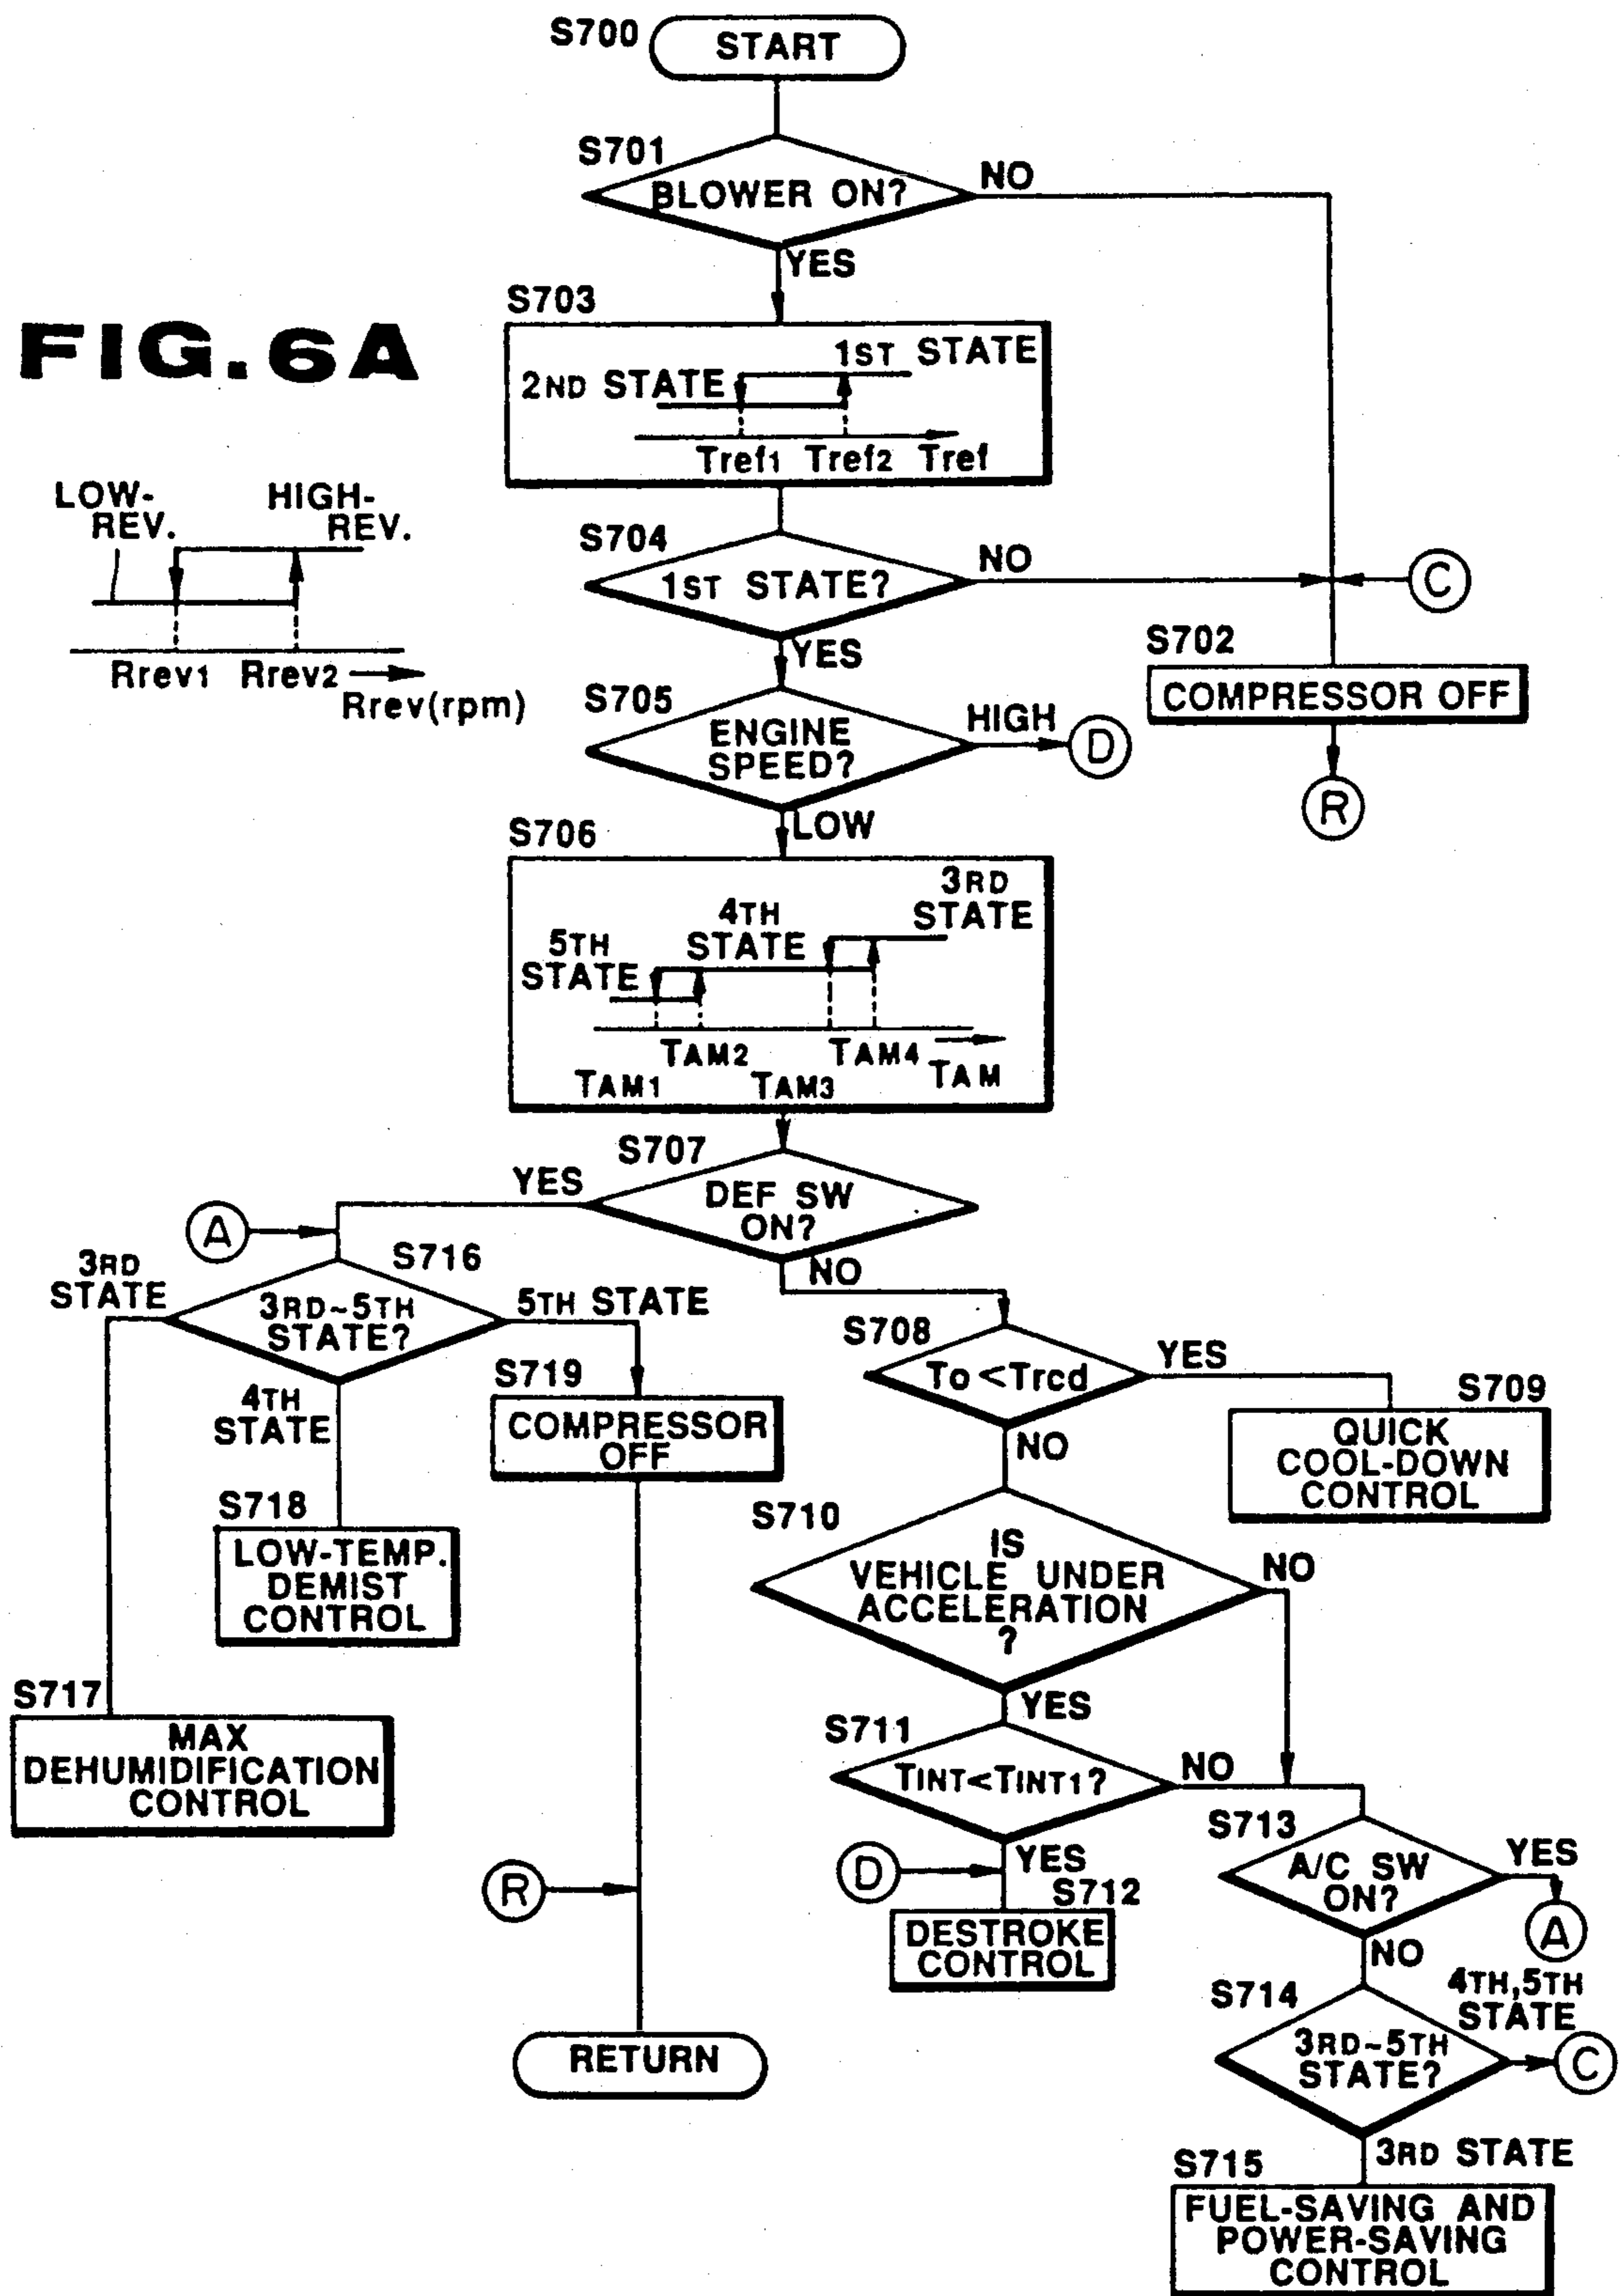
S700 START

S701 BLOWER ON? NO YES

FIG.6A

S703
1ST STATE
2ND STATE
Tref1 Tref2 Tref

LOW-REV. HIGH-REV.
Rrev1 Rrev2 Rrev(rpm)

S704 1ST STATE? NO YES C

S702 COMPRESSOR OFF

R

S705 ENGINE SPEED? HIGH D LOW

S706
3RD STATE
4TH STATE
5TH STATE
TAM2 TAM4 TAM
TAM1 TAM3

S707 DEF SW ON? YES NO

A

S716 3RD~5TH STATE?
3RD STATE
5TH STATE
4TH STATE

S719 COMPRESSOR OFF

S718 LOW-TEMP. DEMIST CONTROL

S717 MAX DEHUMIDIFICATION CONTROL

S708 To<Trcd YES NO

S709 QUICK COOL-DOWN CONTROL

S710 IS VEHICLE UNDER ACCELERATION ? NO YES

S711 TINT<TINT1? NO YES

D

S712 DESTROKE CONTROL

S713 A/C SW ON? YES NO

A

R

RETURN

S714 3RD~5TH STATE? 4TH,5TH STATE C
3RD STATE

S715 FUEL-SAVING AND POWER-SAVING CONTROL